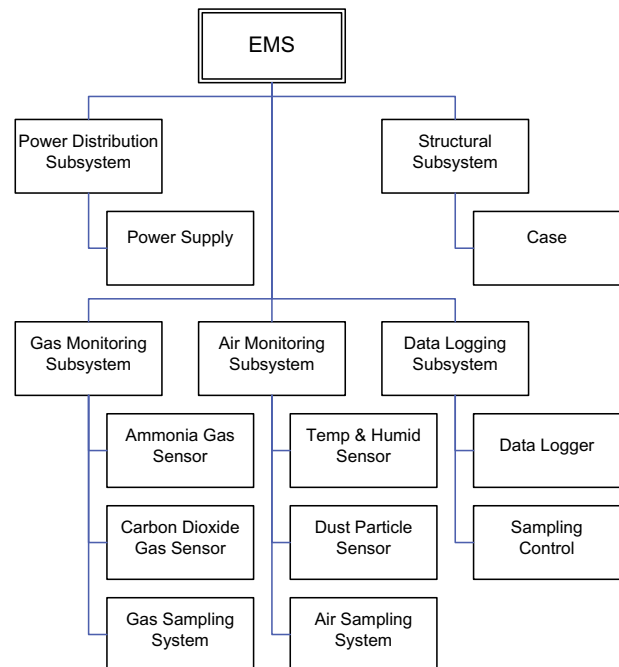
EMS

Power Distribution Subsystem

Power Supply

Structural Subsystem

Case

Gas Monitoring Subsystem

Ammonia Gas Sensor

Carbon Dioxide Gas Sensor

Gas Sampling System

Air Monitoring Subsystem

Temp & Humid Sensor

Dust Particle Sensor

Air Sampling System

Data Logging Subsystem

Data Logger

Sampling Control